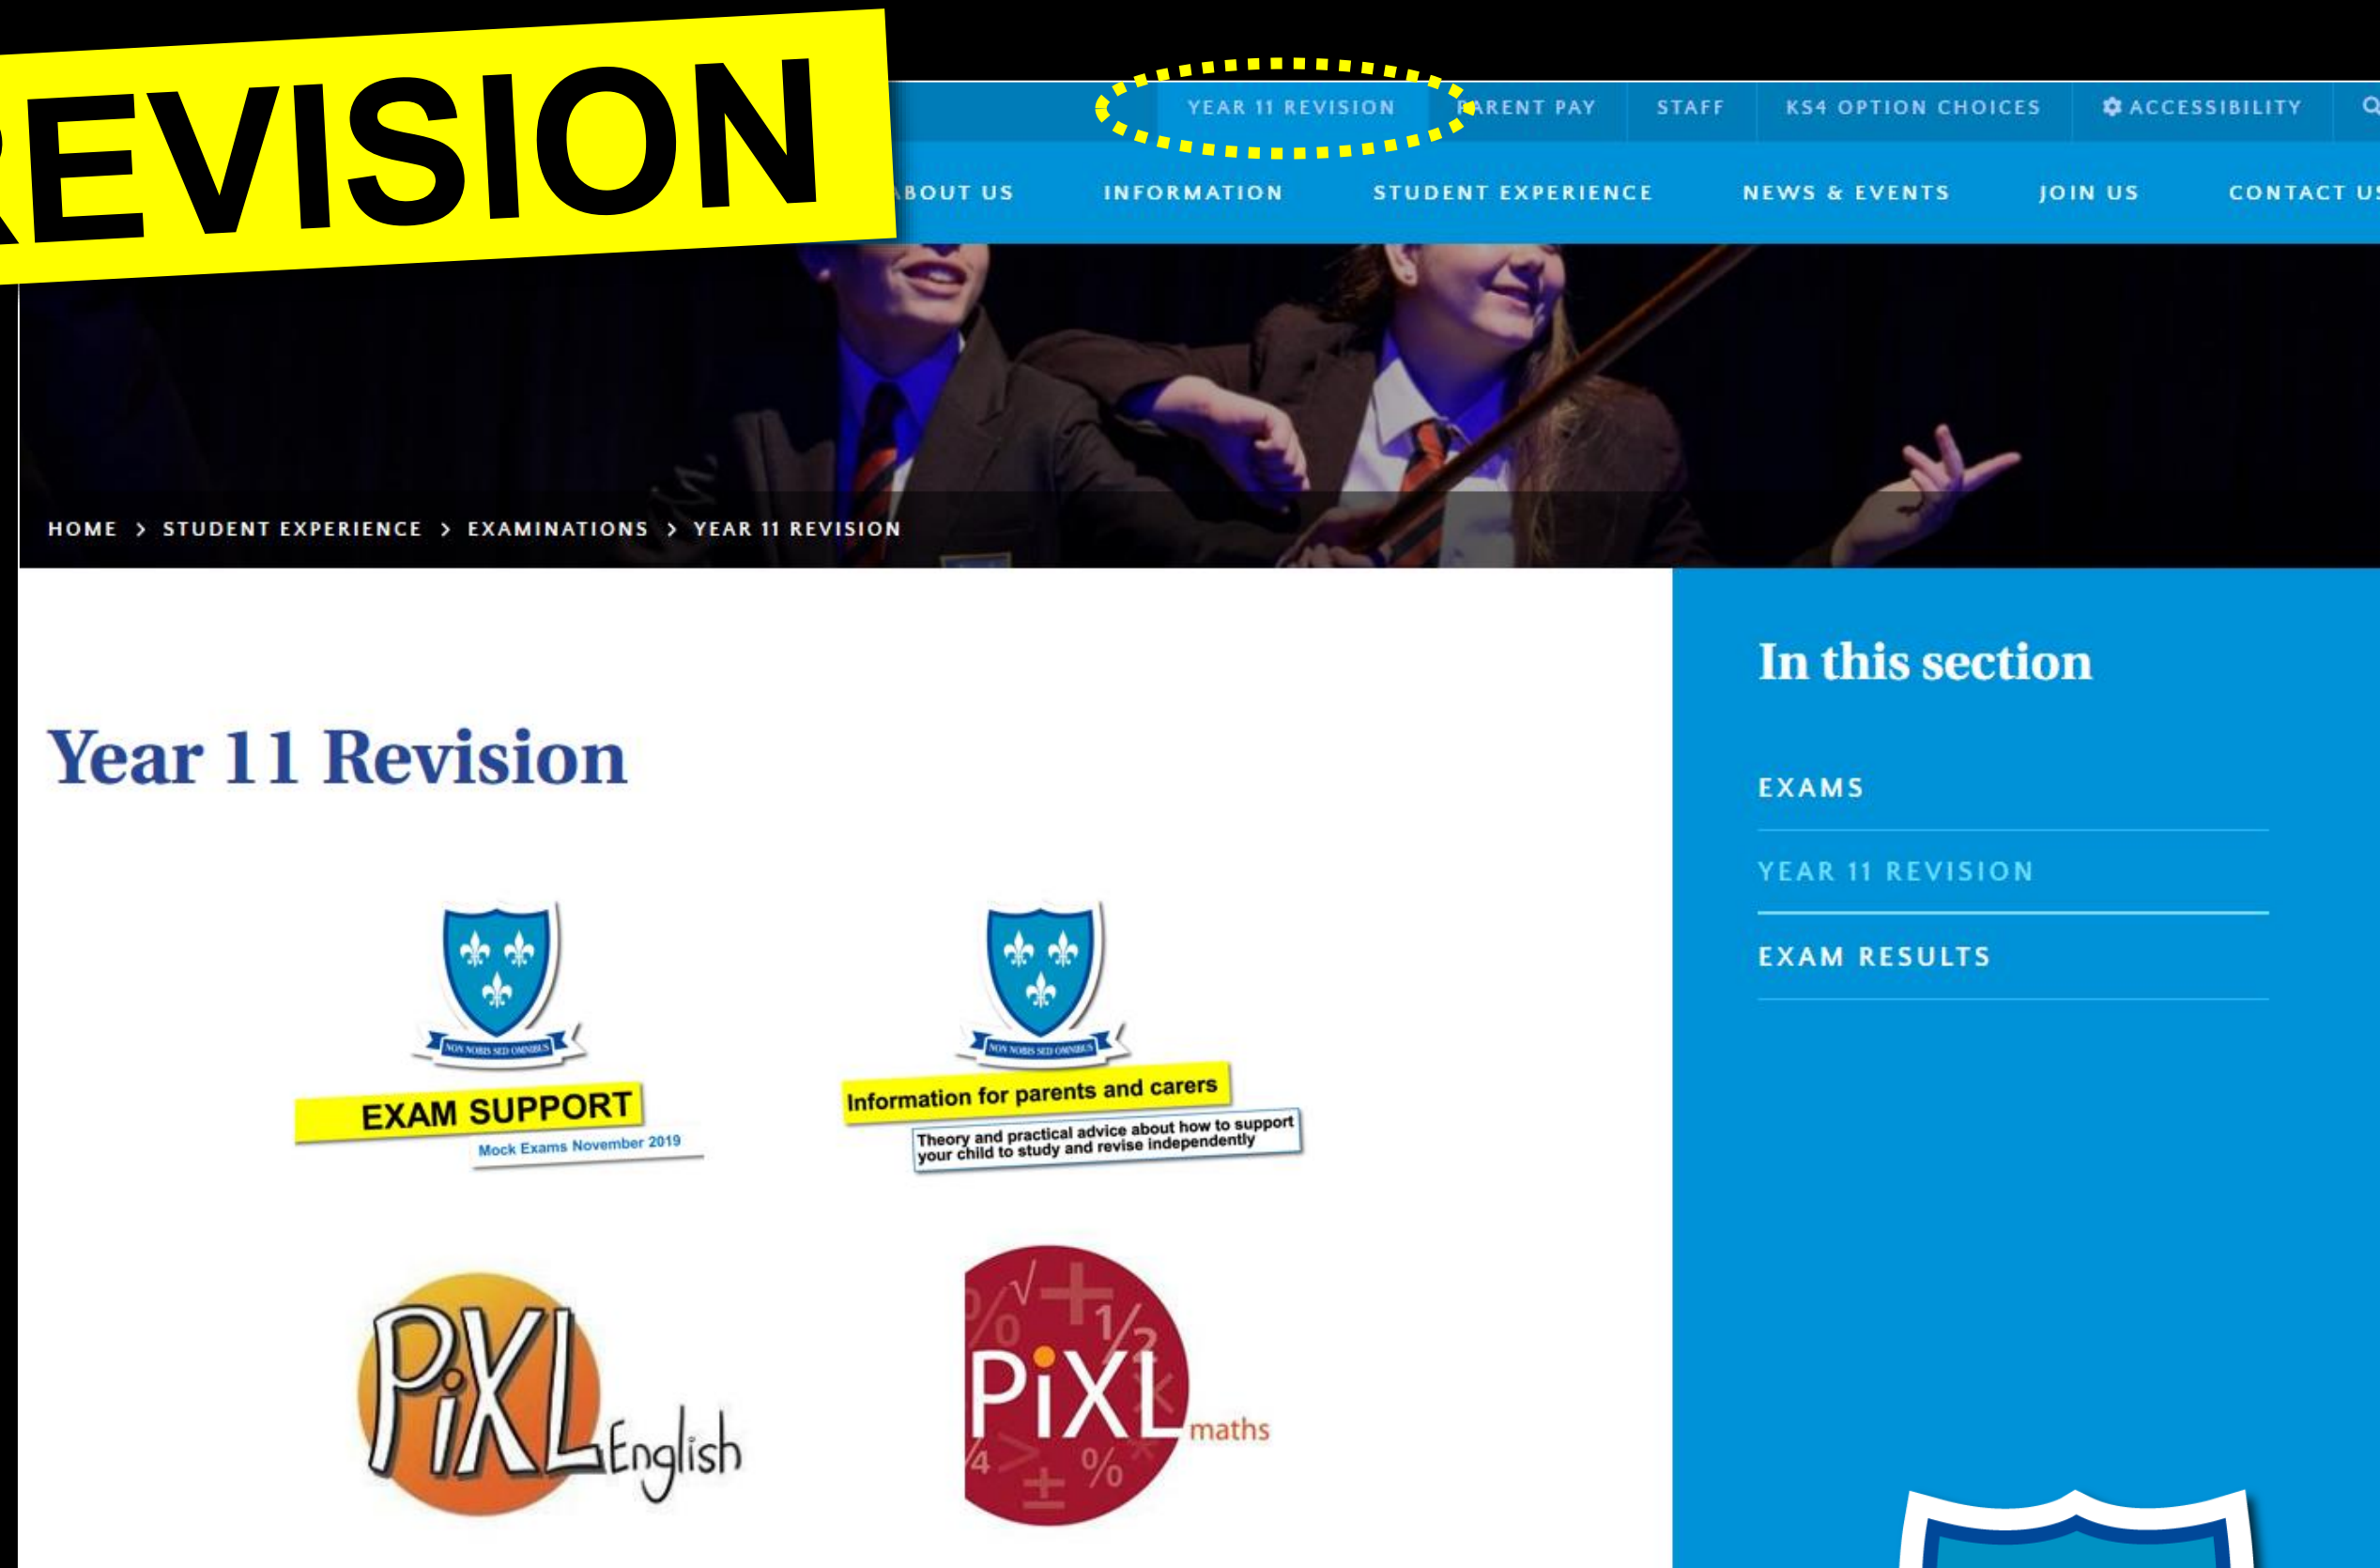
REVISION

YEAR 11 REVISION PARENT PAY STAFF KS4 OPTION CHOICES ACCESSIBILITY

BOUT US INFORMATION STUDENT EXPERIENCE NEWS & EVENTS JOIN US CONTACT U

HOME > STUDENT EXPERIENCE > EXAMINATIONS > YEAR 11 REVISION

Year 11 Revision

NON NOBIS SED OMNIBUS
EXAM SUPPORT
Mock Exams November 2019

NON NOBIS SED OMNIBUS
Information for parents and carers
Theory and practical advice about how to support your child to study and revise independently

PiXL English

PiXL maths

In this section

EXAMS

YEAR 11 REVISION

EXAM RESULTS